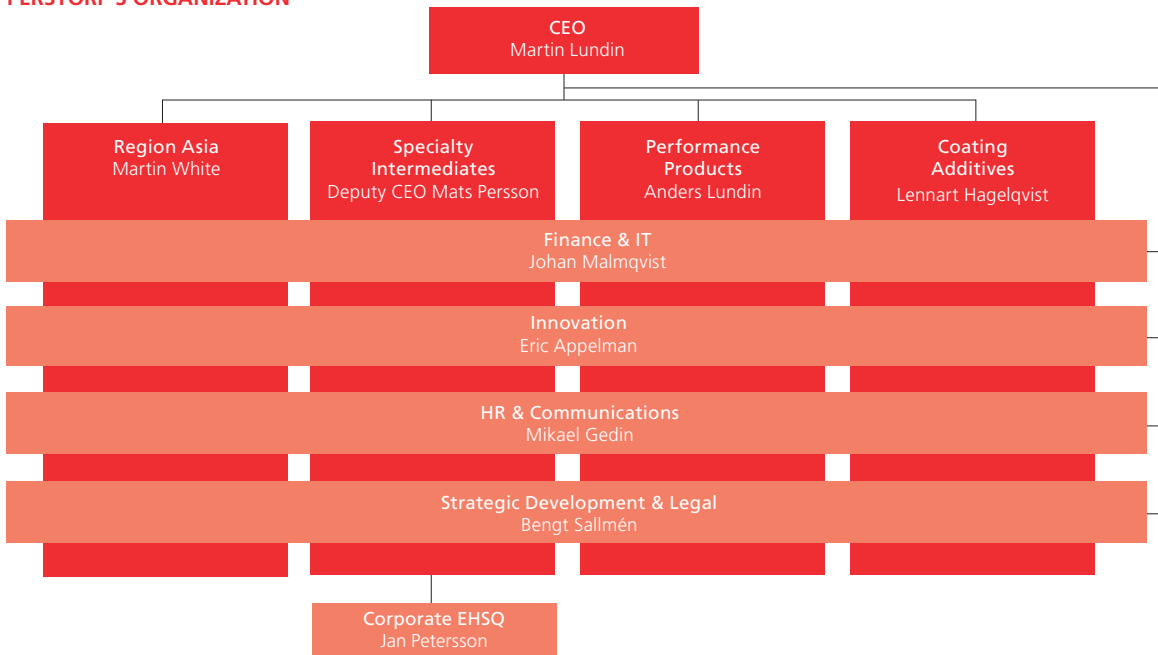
PERSTORP'S ORGANIZATION

CEO
Martin Lundin

Region Asia
Martin White

Specialty Intermediates
Deputy CEO Mats Persson

Performance Products
Anders Lundin

Coating Additives
Lennart Hagelqvist

Finance & IT
Johan Malmqvist

Innovation
Eric Appelman

HR & Communications
Mikael Gedin

Strategic Development & Legal
Bengt Sallmén

Corporate EHSQ
Jan Petersson